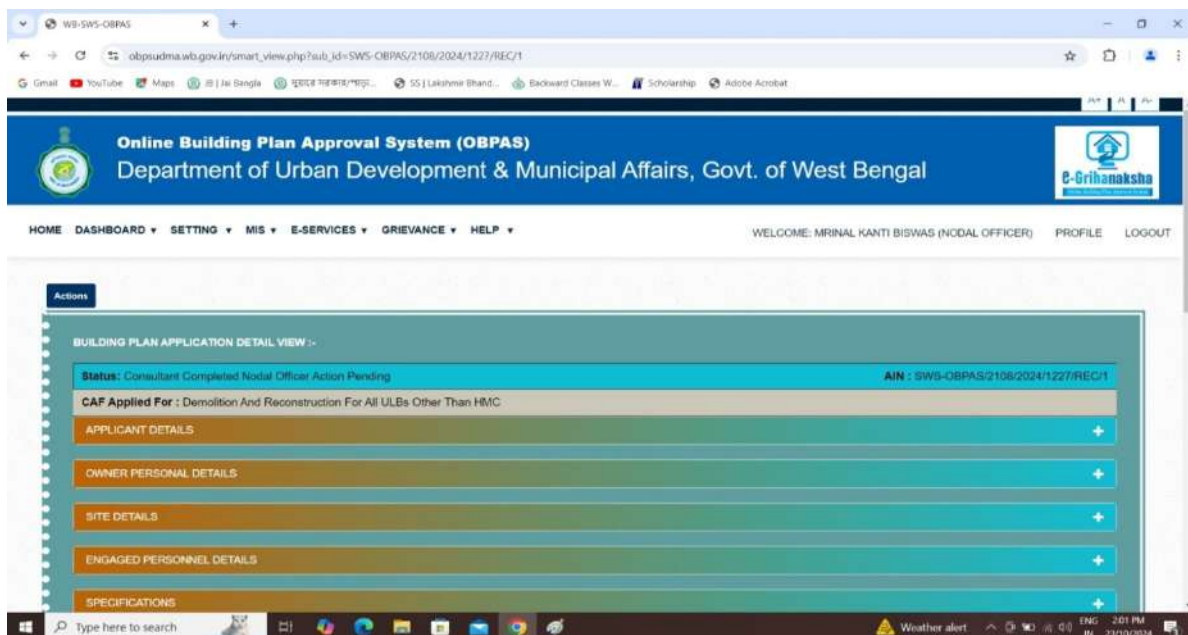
WB-SWS-OBPAS

obpsudma.wb.gov.in/smart_view.php?sub_id=SWS-OBPAS/2108/2024/1227/REC/1

Gmail YouTube Maps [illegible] | Jai Bangla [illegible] SS | Lakshmir Bhand... Backward Classes W... Scholarship Adobe Acrobat

A+ A A-

Online Building Plan Approval System (OBPAS)
Department of Urban Development & Municipal Affairs, Govt. of West Bengal

e-Gribanaksha

HOME DASHBOARD ▾ SETTING ▾ MIS ▾ E-SERVICES ▾ GRIEVANCE ▾ HELP ▾

WELCOME: MRINAL KANTI BISWAS (NODAL OFFICER) PROFILE LOGOUT

Actions

BUILDING PLAN APPLICATION DETAIL VIEW :-

Status: Consultant Completed Nodal Officer Action Pending

AIN : SWS-OBPAS/2108/2024/1227/REC/1

CAF Applied For : Demolition And Reconstruction For All ULBs Other Than HMC

APPLICANT DETAILS

OWNER PERSONAL DETAILS

SITE DETAILS

ENGAGED PERSONNEL DETAILS

SPECIFICATIONS

Type here to search

Weather alert

ENG IN 2:01 PM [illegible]